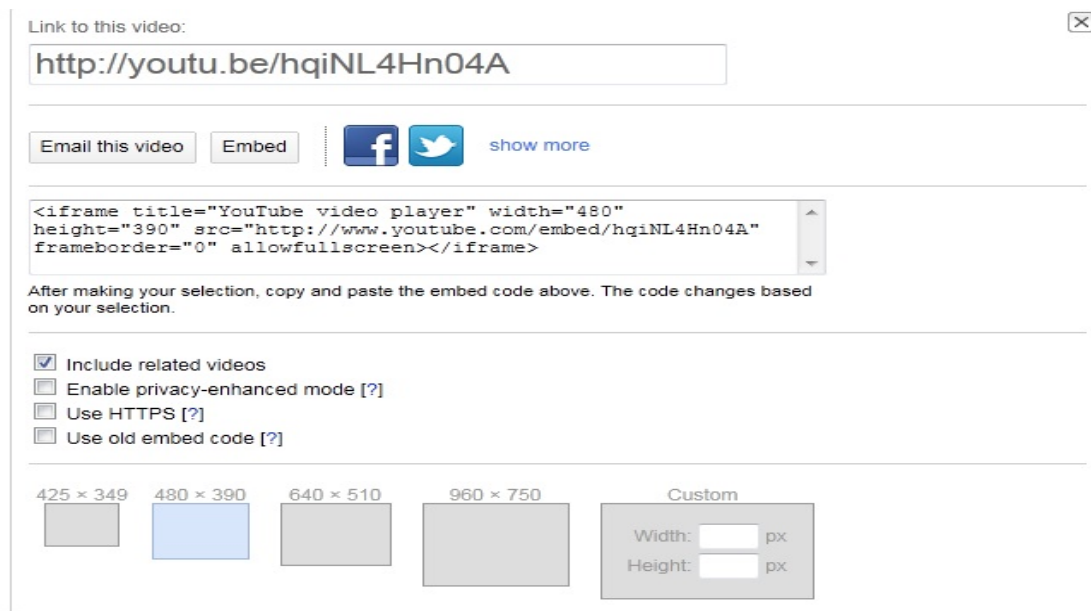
Link to this video:

http://youtu.be/hqiNL4Hn04A

Email this video Embed

show more

<iframe title="YouTube video player" width="480" height="390" src="http://www.youtube.com/embed/hqiNL4Hn04A" frameborder="0" allowfullscreen></iframe>

After making your selection, copy and paste the embed code above. The code changes based on your selection.

Include related videos
Enable privacy-enhanced mode [?]
Use HTTPS [?]
Use old embed code [?]

425 × 349 480 × 390 640 × 510 960 × 750 Custom

Width: px
Height: px